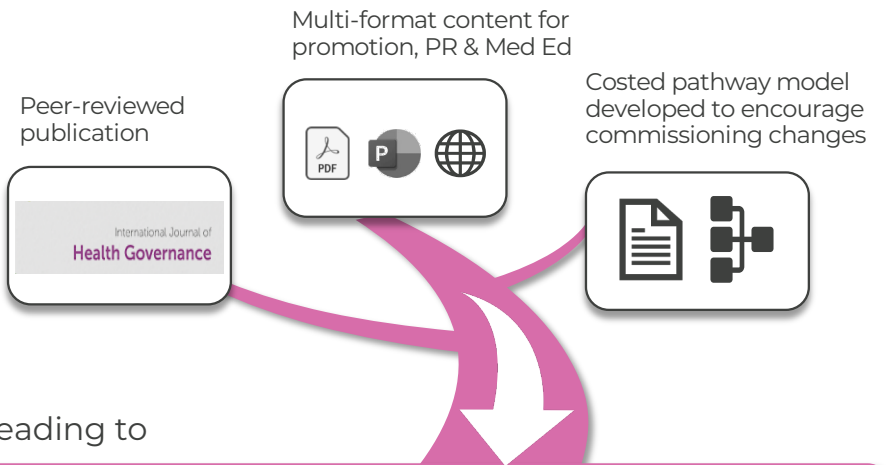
Multi-format content for promotion, PR & Med Ed

Peer-reviewed publication

Costed pathway model developed to encourage commissioning changes

PDF

P

International Journal of
Health Governance

eading to